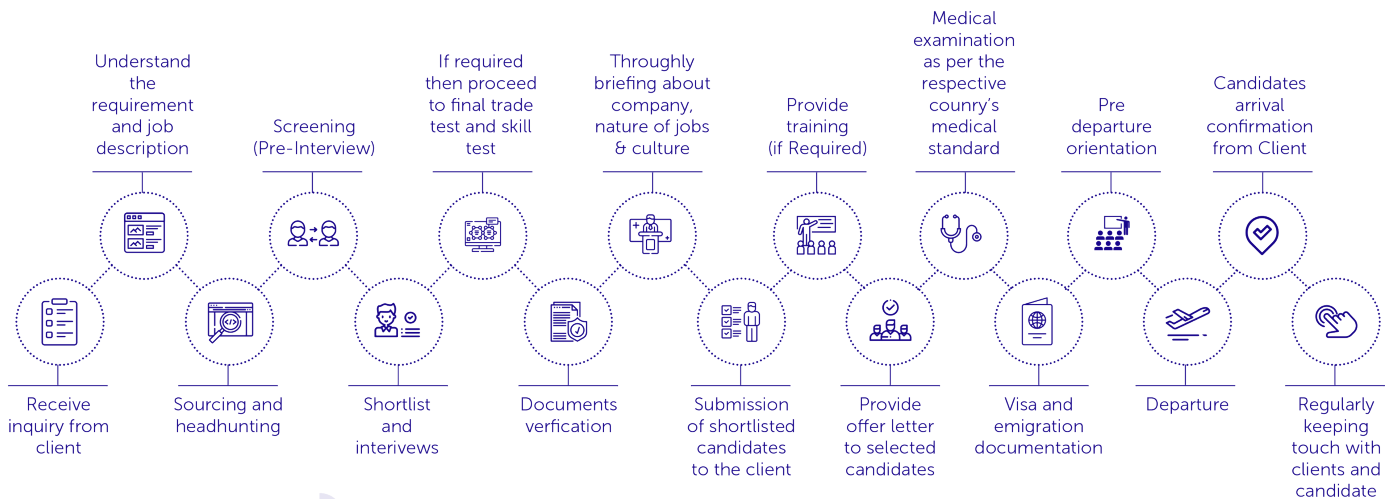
Understand the requirement and job description

Screening (Pre-Interview)

If required then proceed to final trade test and skill test

Throughly briefing about company, nature of jobs & culture

Provide training (if Required)

Medical examination as per the respective counry's medical standard

Pre departure orientation

Candidates arrival confirmation from Client

Receive inquiry from client

Sourcing and headhunting

Shortlist and interivews

Documents verfication

Submission of shortlisted candidates to the client

Provide offer letter to selected candidates

Visa and emigration documentation

Departure

Regularly keeping touch with clients and candidate